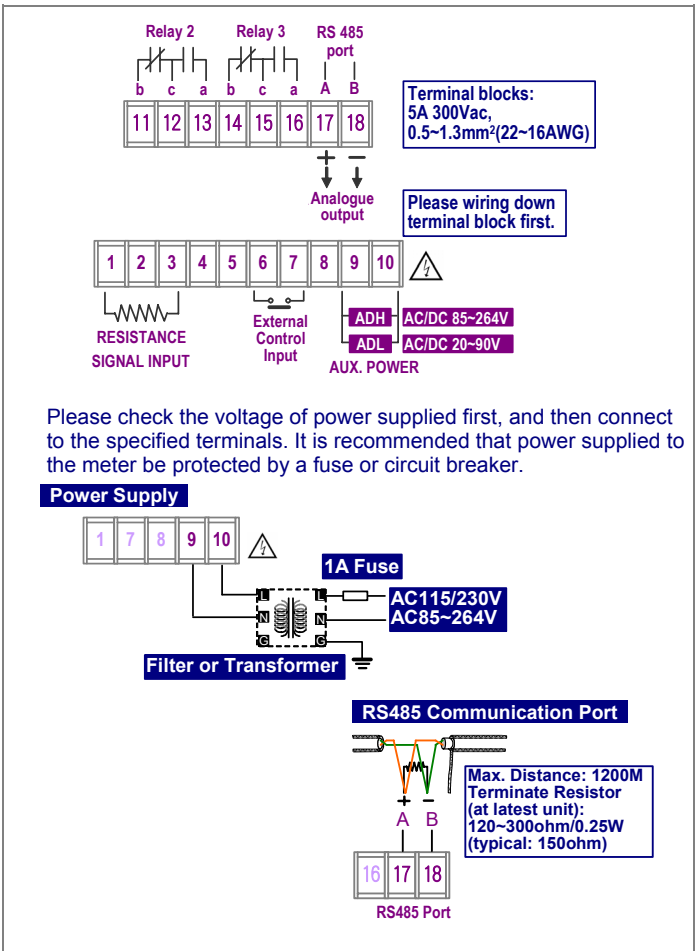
Relay 2   Relay 3   RS 485 port

b c a b c a A B

11 12 13 14 15 16 17 18

Terminal blocks:
5A 300Vac,
0.5~1.3mm²(22~16AWG)

+ −

Analogue output

Please wiring down terminal block first.

1 2 3 4 5 6 7 8 9 10

RESISTANCE SIGNAL INPUT

External Control Input

ADH AC/DC 85~264V
ADL AC/DC 20~90V
AUX. POWER

Please check the voltage of power supplied first, and then connect to the specified terminals. It is recommended that power supplied to the meter be protected by a fuse or circuit breaker.

Power Supply

1 7 8 9 10

1A Fuse

L N G L N G

AC115/230V
AC85~264V

Filter or Transformer

RS485 Communication Port

+ −
A B

Max. Distance: 1200M
Terminate Resistor
(at latest unit):
120~300ohm/0.25W
(typical: 150ohm)

16 17 18

RS485 Port